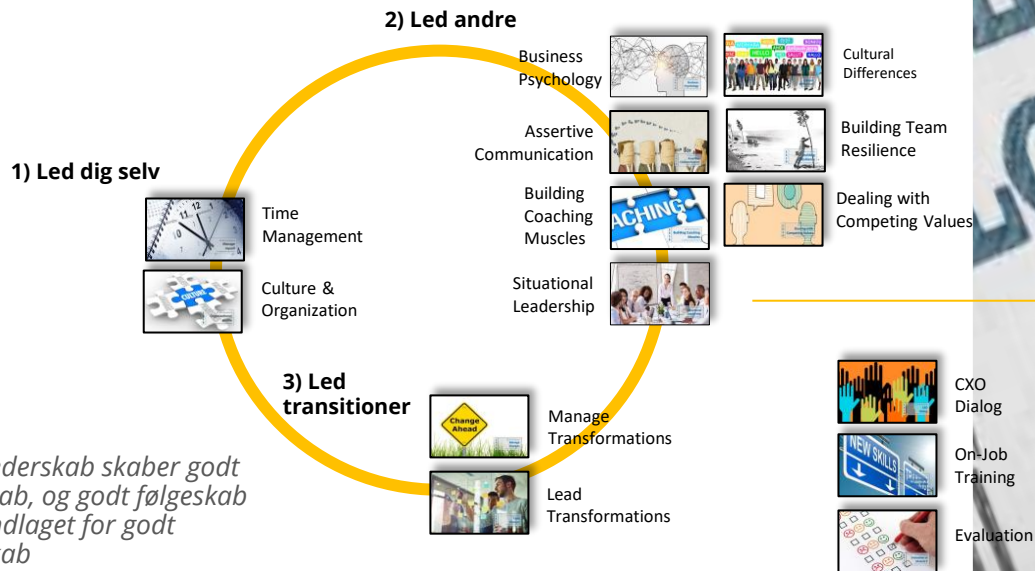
2) Led andre

Business Psychology

Cultural Differences

Assertive Communication

Building Team Resilience

1) Led dig selv

Building Coaching Muscles

ACHING

Dealing with Competing Values

Time Management

Situational Leadership

Culture & Organization

3) Led transitioner

Change Ahead

Manage Transformations

Lead Transformations

CXO Dialog

NEW SKILLS

On-Job Training

Evaluation

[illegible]derskab skaber godt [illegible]ab, og godt følgeskab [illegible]dlaget for godt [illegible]ab